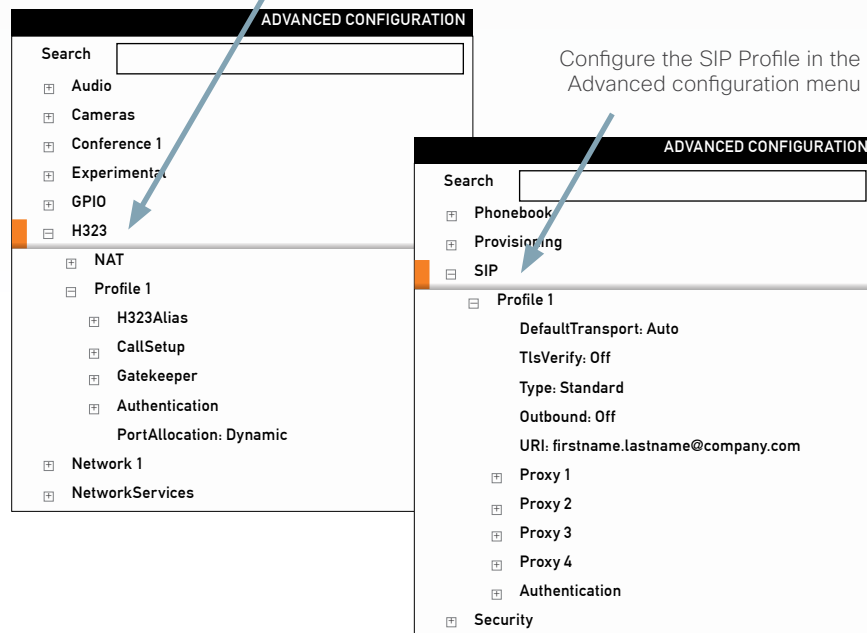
ADVANCED CONFIGURATION

Search

⊞ Audio
⊞ Cameras
⊞ Conference 1
⊞ Experimental
⊞ GPIO
⊟ H323
⊞ NAT
⊟ Profile 1
⊞ H323Alias
⊞ CallSetup
⊞ Gatekeeper
⊞ Authentication
PortAllocation: Dynamic
⊞ Network 1
⊞ NetworkServices

Configure the SIP Profile in the Advanced configuration menu

ADVANCED CONFIGURATION

Search

⊞ Phonebook
⊞ Provisioning
⊟ SIP
⊟ Profile 1
DefaultTransport: Auto
TlsVerify: Off
Type: Standard
Outbound: Off
URI: firstname.lastname@company.com
⊞ Proxy 1
⊞ Proxy 2
⊞ Proxy 3
⊞ Proxy 4
⊞ Authentication
⊞ Security